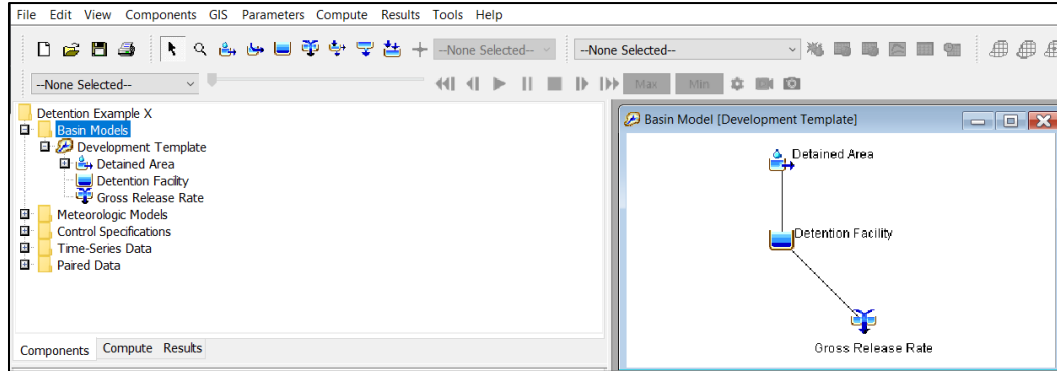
File Edit View Components GIS Parameters Compute Results Tools Help

--None Selected--

--None Selected--

--None Selected--

Max Min

Detention Example X
Basin Models
Development Template
Detained Area
Detention Facility
Gross Release Rate
Meteorologic Models
Control Specifications
Time-Series Data
Paired Data

Components Compute Results

Basin Model [Development Template]

Detained Area

Detention Facility

Gross Release Rate